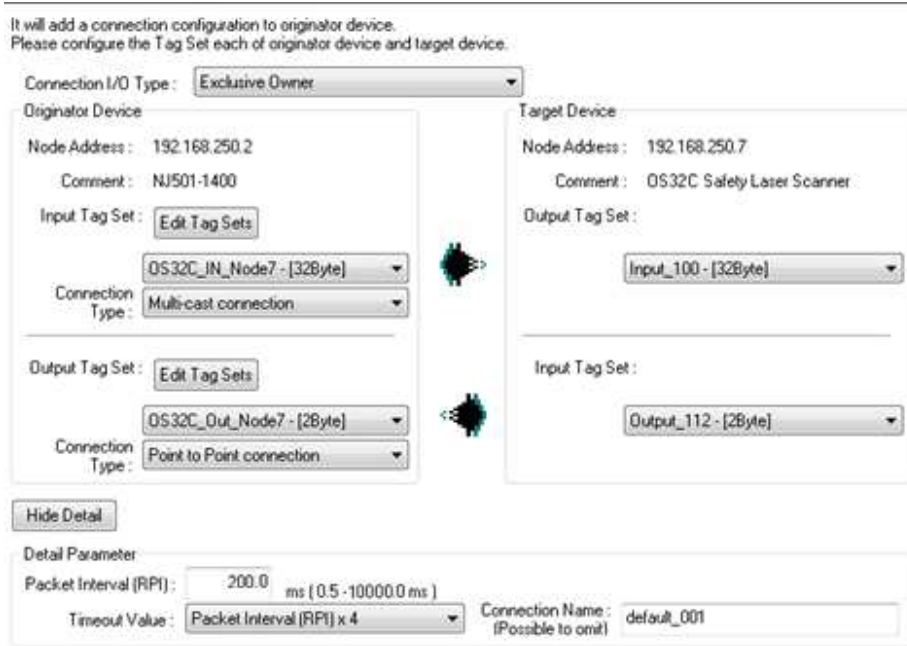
It will add a connection configuration to originator device.
Please configure the Tag Set each of originator device and target device.

Connection I/O Type : Exclusive Owner

Originator Device

Node Address : 192.168.250.2

Comment : NJ501-1400

Input Tag Set : Edit Tag Sets

OS32C_IN_Node7 - [32Byte]

Connection Type : Multi-cast connection

Output Tag Set : Edit Tag Sets

OS32C_Out_Node7 - [2Byte]

Connection Type : Point to Point connection

Target Device

Node Address : 192.168.250.7

Comment : OS32C Safety Laser Scanner

Output Tag Set :

Input_100 - [32Byte]

Input Tag Set :

Output_112 - [2Byte]

Hide Detail

Detail Parameter

Packet Interval (RPI) : 200.0 ms ( 0.5 - 10000.0 ms )

Timeout Value : Packet Interval (RPI) x 4

Connection Name : (Possible to omit) default_001